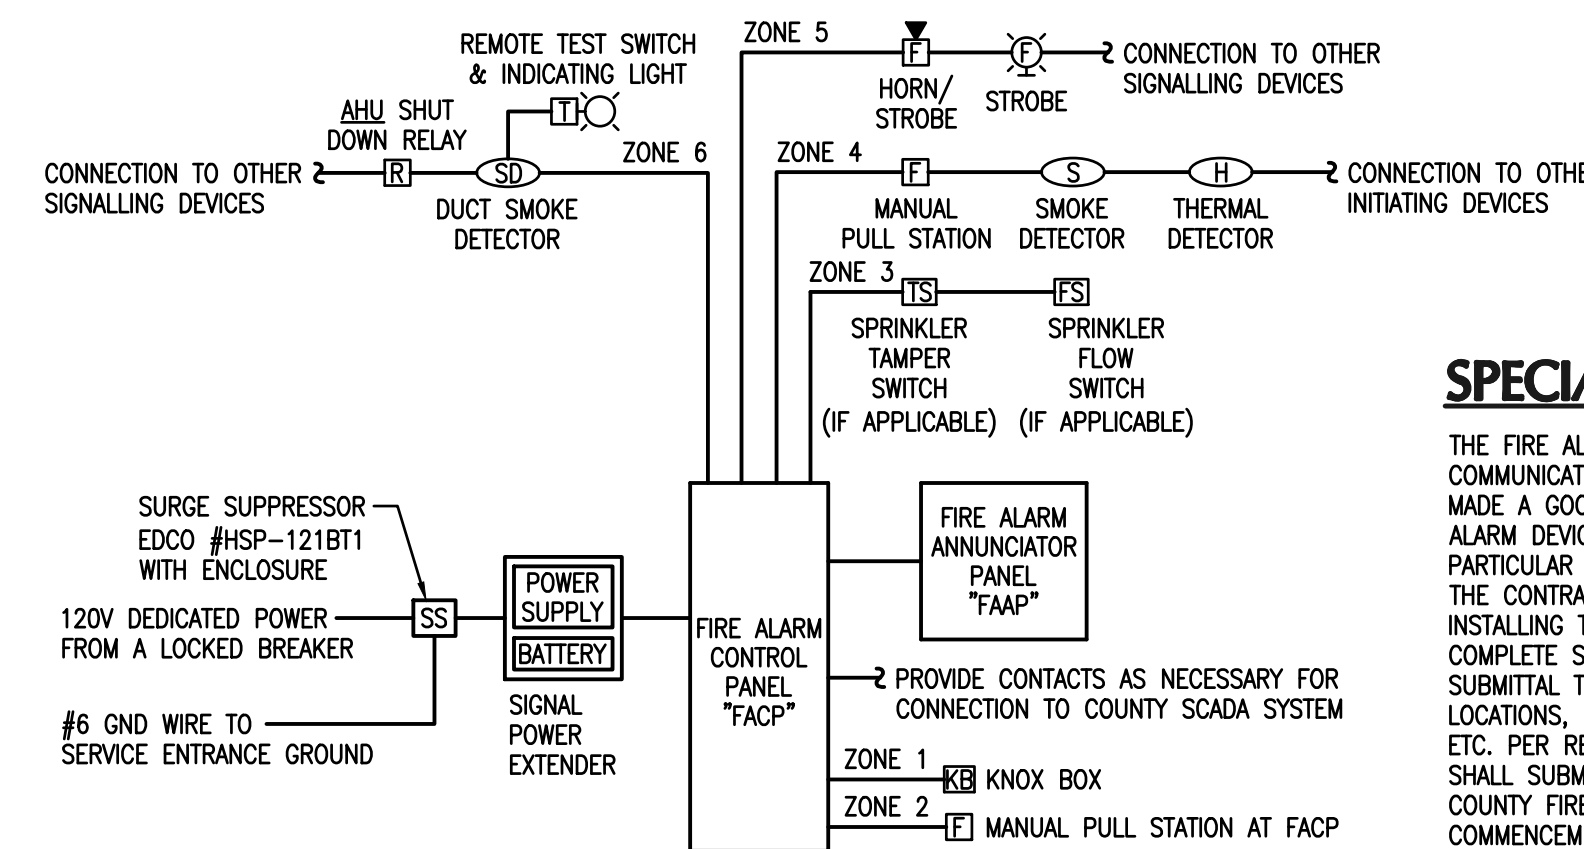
ZONE 5

REMOTE TEST SWITCH & INDICATING LIGHT

T

AHU SHUT DOWN RELAY

F

F

CONNECTION TO OTHER SIGNALLING DEVICES

HORN/ STROBE

STROBE

CONNECTION TO OTHER SIGNALLING DEVICES

R

SD

ZONE 6

ZONE 4

F

S

H

CONNECTION TO OTHE INITIATING DEVICES

DUCT SMOKE DETECTOR

MANUAL PULL STATION

SMOKE DETECTOR

THERMAL DETECTOR

ZONE 3

TS

FS

SPRINKLER TAMPER SWITCH (IF APPLICABLE)

SPRINKLER FLOW SWITCH (IF APPLICABLE)

SPECIA

THE FIRE AL COMMUNICAT MADE A GOC ALARM DEVIC PARTICULAR THE CONTRA INSTALLING T COMPLETE S SUBMITTAL T LOCATIONS, ETC. PER RE SHALL SUBM COUNTY FIRE COMMENCEM

SURGE SUPPRESSOR EDCO #HSP-121BT1 WITH ENCLOSURE

FIRE ALARM ANNUNCIATOR PANEL "FAAP"

120V DEDICATED POWER FROM A LOCKED BREAKER

SS

POWER SUPPLY

BATTERY

FIRE ALARM CONTROL PANEL "FACP"

PROVIDE CONTACTS AS NECESSARY FOR CONNECTION TO COUNTY SCADA SYSTEM

#6 GND WIRE TO SERVICE ENTRANCE GROUND

SIGNAL POWER EXTENDER

ZONE 1

KB KNOX BOX

ZONE 2

F MANUAL PULL STATION AT FACP